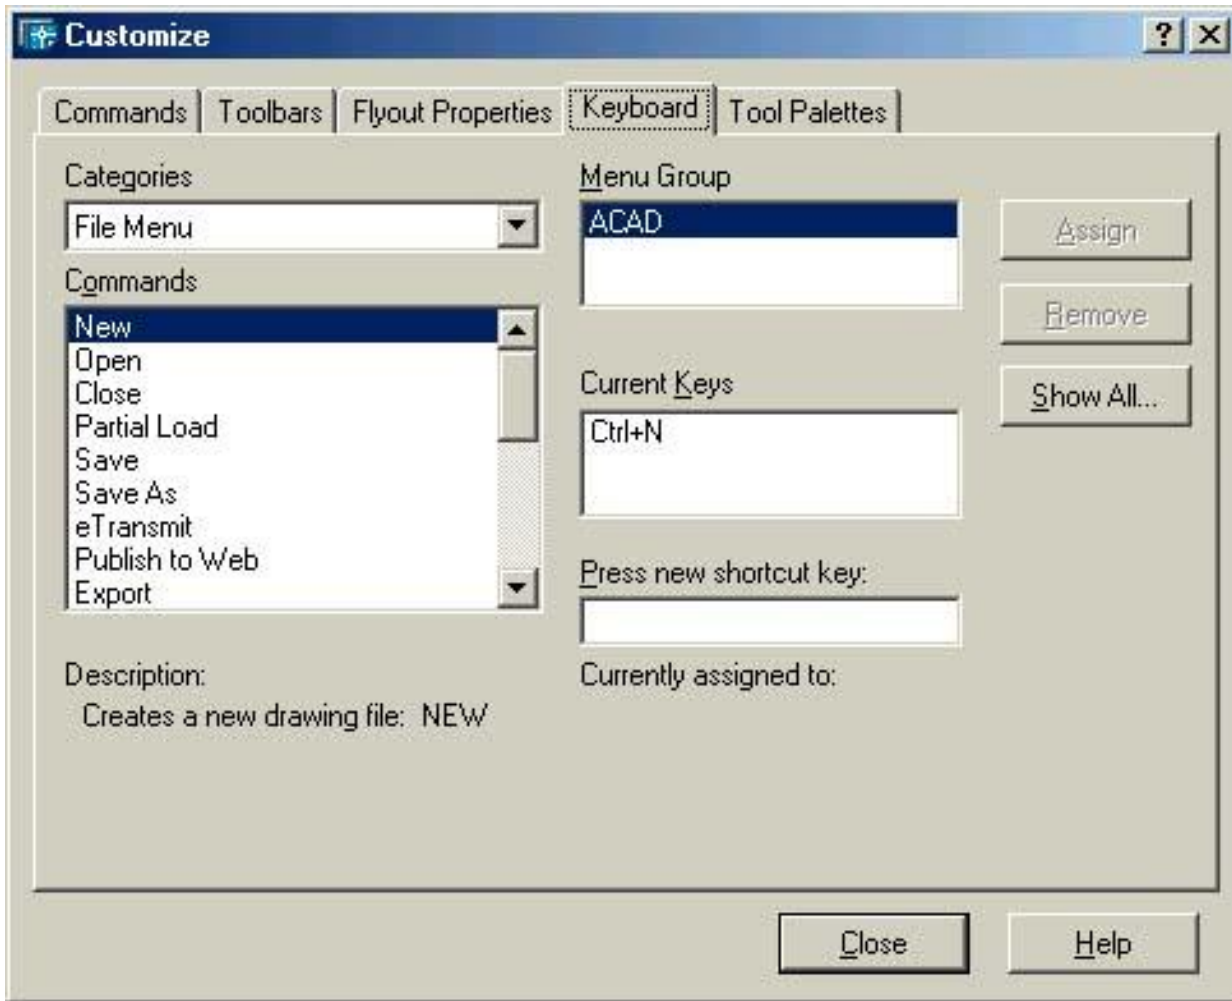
Customize

? X

Commands | Toolbars | Flyout Properties | Keyboard | Tool Palettes

Categories

File Menu

Commands

New
Open
Close
Partial Load
Save
Save As
eTransmit
Publish to Web
Export

Description:

Creates a new drawing file: NEW

Menu Group

ACAD

Current Keys

Ctrl+N

Press new shortcut key:

Currently assigned to:

Assign

Remove

Show All...

Close

Help